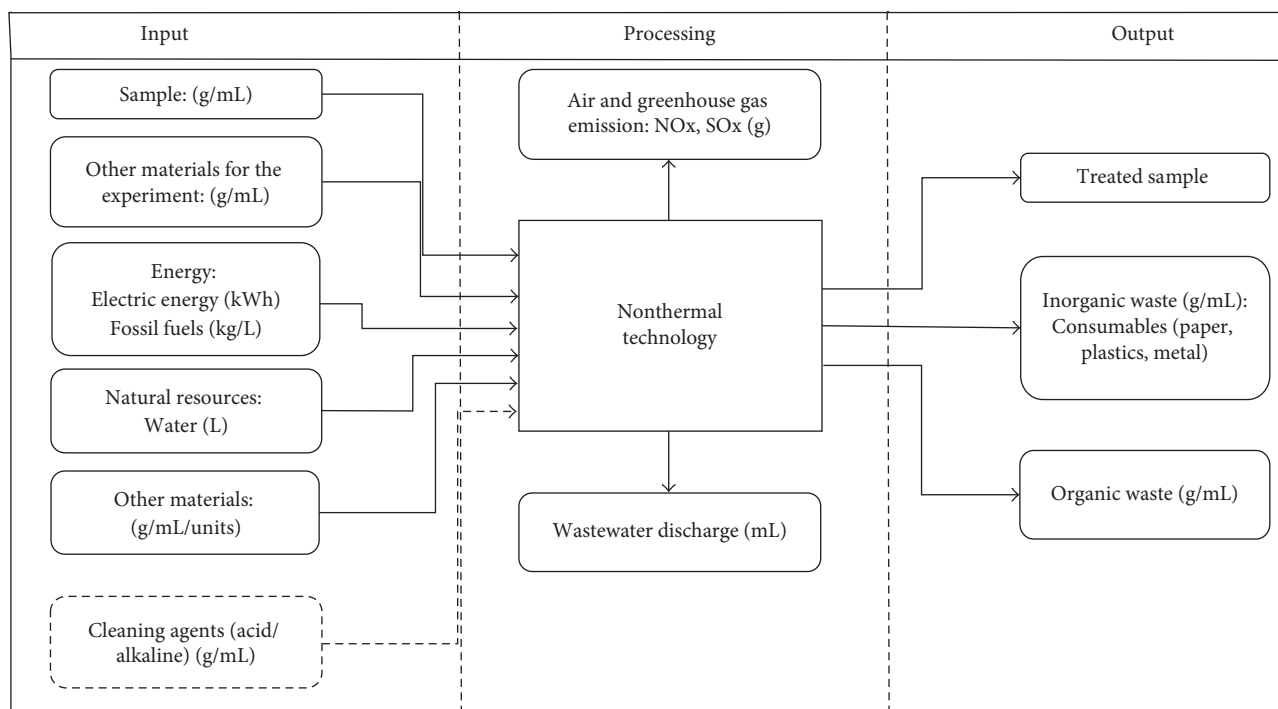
Input

Processing

Output

Sample: (g/mL)

Other materials for the experiment: (g/mL)

Energy:
Electric energy (kWh)
Fossil fuels (kg/L)

Natural resources:
Water (L)

Other materials:
(g/mL/units)

Cleaning agents (acid/alkaline) (g/mL)

Air and greenhouse gas emission: NOx, SOx (g)

Nonthermal technology

Wastewater discharge (mL)

Treated sample

Inorganic waste (g/mL):
Consumables (paper, plastics, metal)

Organic waste (g/mL)